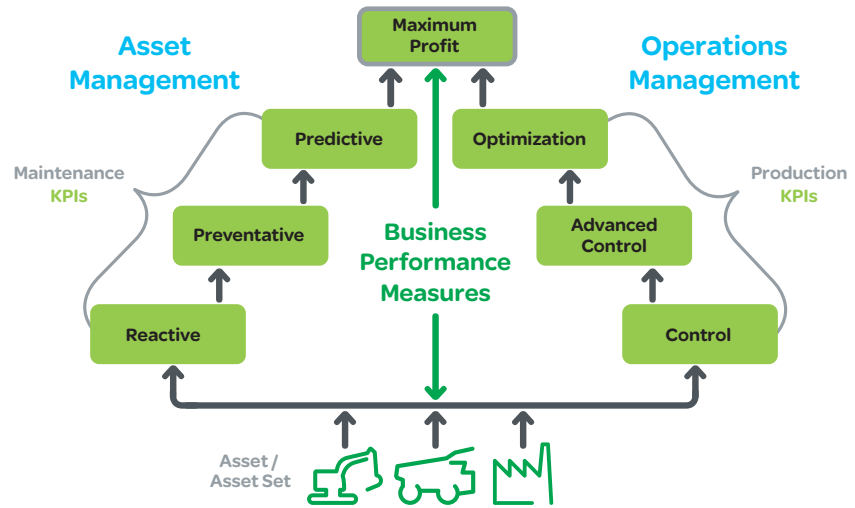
Maximum Profit

Asset Management

Operations Management

Maintenance KPIs

Predictive

Preventative

Reactive

Business Performance Measures

Optimization

Advanced Control

Control

Production KPIs

Asset / Asset Set